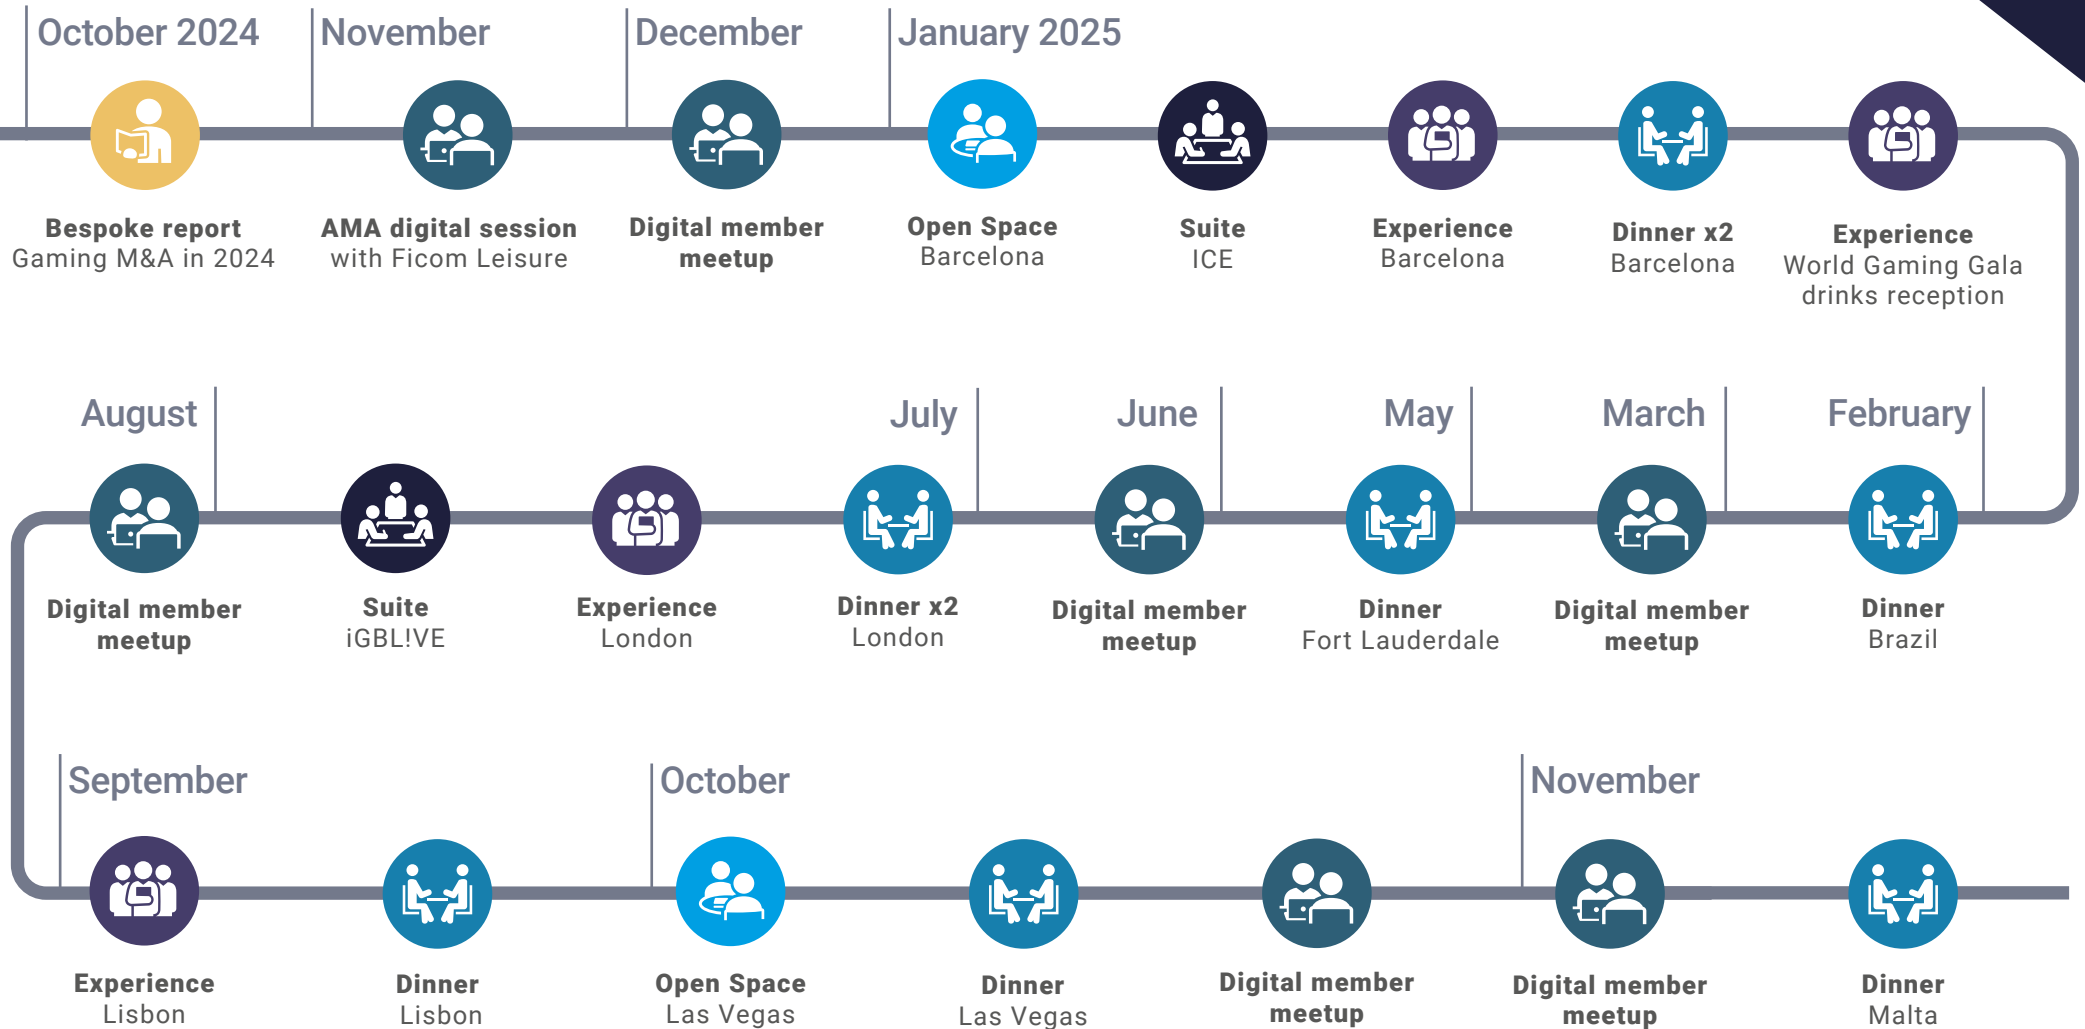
October 2024

Bespoke report
Gaming M&A in 2024

November

AMA digital session
with Ficom Leisure

December

Digital member meetup

January 2025

Open Space
Barcelona

Suite
ICE

Experience
Barcelona

Dinner x2
Barcelona

Experience
World Gaming Gala drinks reception

February

Dinner
Brazil

March

Digital member meetup

May

Dinner
Fort Lauderdale

June

Digital member meetup

July

Dinner x2
London

Experience
London

Suite
iGBL!VE

August

Digital member meetup

September

Experience
Lisbon

Dinner
Lisbon

October

Open Space
Las Vegas

Dinner
Las Vegas

Digital member meetup

November

Digital member meetup

Dinner
Malta